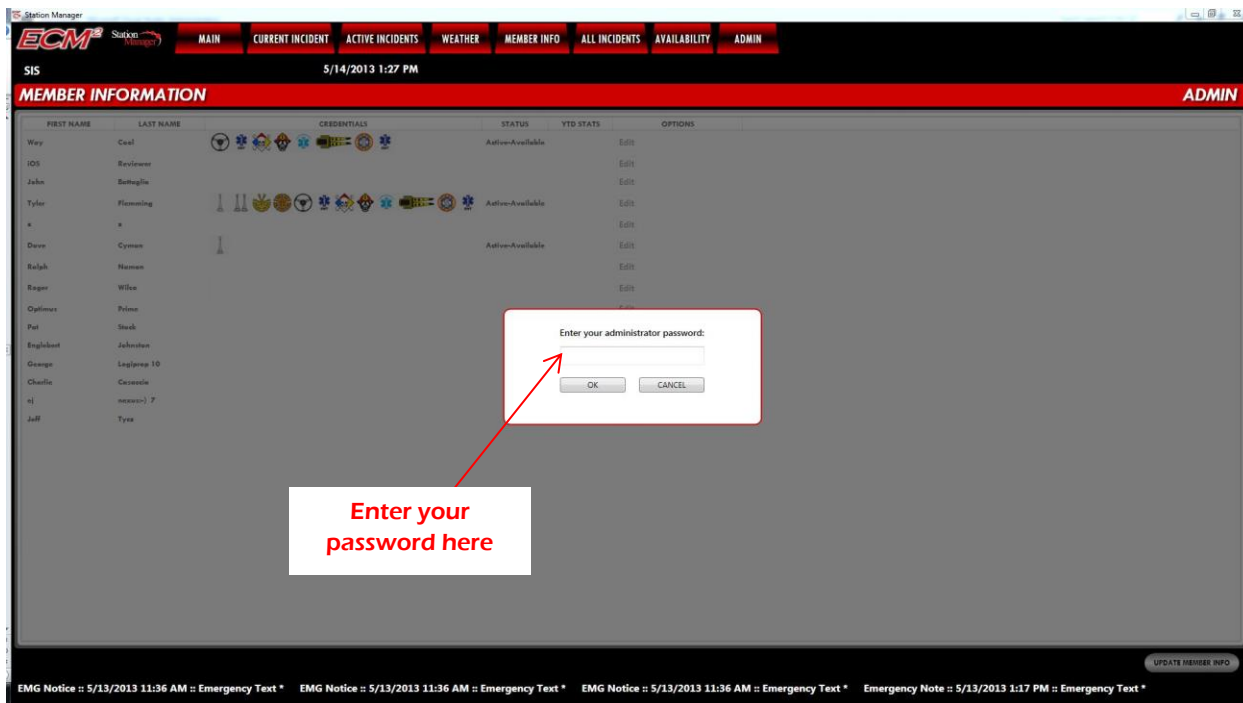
Station Manager

ECM² Station Manager

MAIN | CURRENT INCIDENT | ACTIVE INCIDENTS | WEATHER | MEMBER INFO | ALL INCIDENTS | AVAILABILITY | ADMIN

SIS

5/14/2013 1:27 PM

MEMBER INFORMATION

ADMIN

| FIRST NAME | LAST NAME | CREDENTIALS | STATUS | YTD STATS | OPTIONS |
|---|---|---|---|---|---|
| Way | Cool | | Active-Available | | Edit |
| iOS | Reviewer | | | | Edit |
| John | Battaglia | | | | Edit |
| Tyler | Flemming | | Active-Available | | Edit |
| x | x | | | | Edit |
| Dave | Cyman | | Active-Available | | Edit |
| Ralph | Numan | | | | Edit |
| Roger | Wilco | | | | Edit |
| Optimus | Prime | | | | Edit |
| Pat | Stack | | | | |
| Englebert | Johnston | | | | |
| George | Legiprop 10 | | | | |
| Charlie | Cezanole | | | | |
| nj | nexus-) 7 | | | | |
| Jeff | Tyzz | | | | |

Enter your administrator password:

OK

CANCEL

Enter your password here

UPDATE MEMBER INFO

EMG Notice :: 5/13/2013 11:36 AM :: Emergency Text * EMG Notice :: 5/13/2013 11:36 AM :: Emergency Text * EMG Notice :: 5/13/2013 11:36 AM :: Emergency Text * Emergency Note :: 5/13/2013 1:17 PM :: Emergency Text *